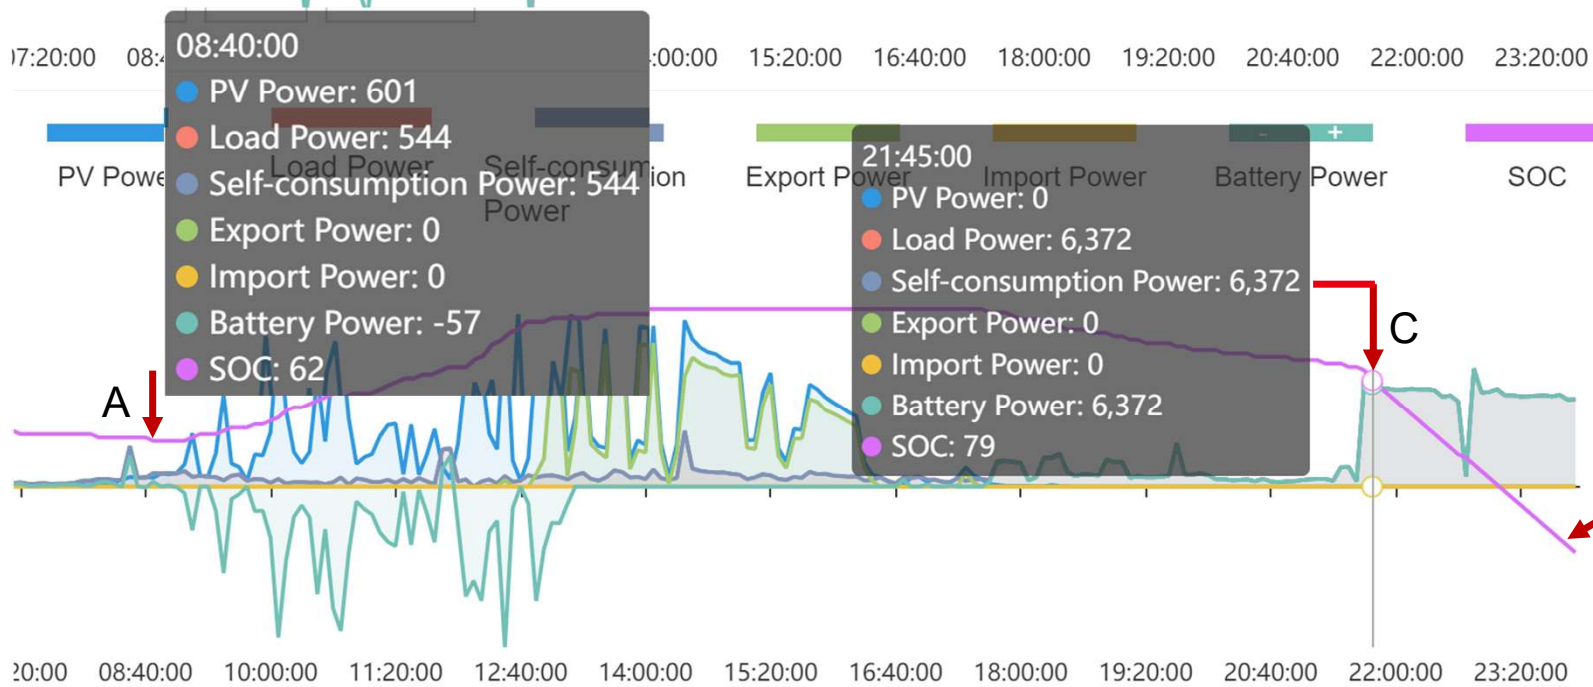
07:20:00 08:4 :00:00 15:20:00 16:40:00 18:00:00 19:20:00 20:40:00 22:00:00 23:20:00

08:40:00
PV Power: 601
Load Power: 544
Self-consumption Power: 544
Export Power: 0
Import Power: 0
Battery Power: -57
SOC: 62

PV Powe Load Power Self-consumption Power Export Power Import Power Battery Power SOC

21:45:00
PV Power: 0
Load Power: 6,372
Self-consumption Power: 6,372
Export Power: 0
Import Power: 0
Battery Power: 6,372
SOC: 79

A

C

20:00 08:40:00 10:00:00 11:20:00 12:40:00 14:00:00 15:20:00 16:40:00 18:00:00 19:20:00 20:40:00 22:00:00 23:20:00